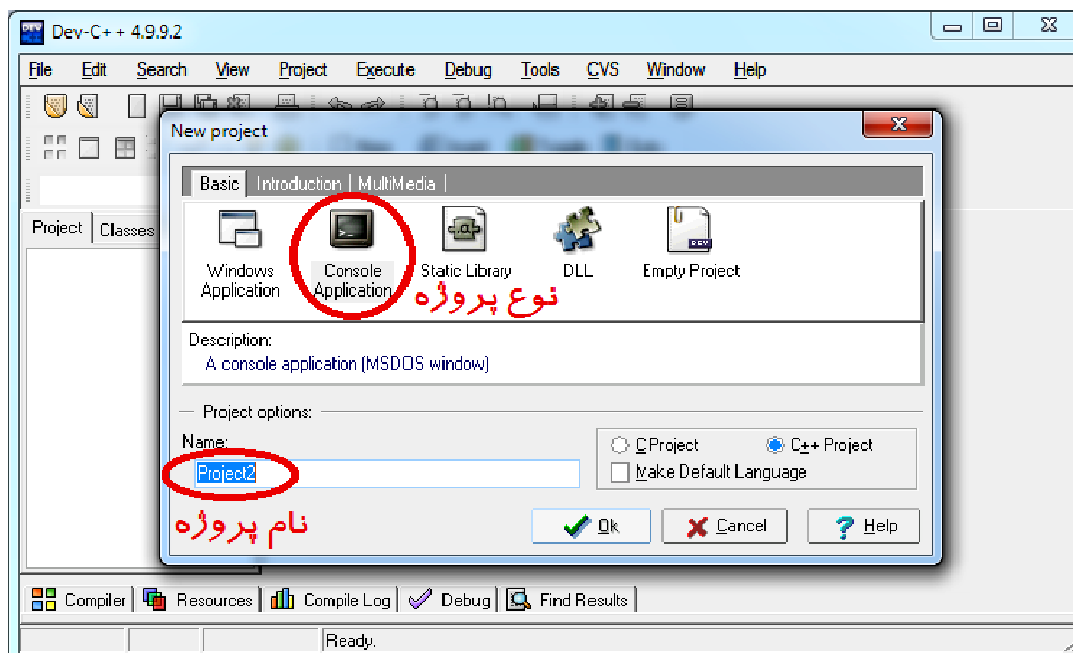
Dev-C++ 4.9.9.2

File Edit Search View Project Execute Debug Tools CVS Window Help

Project Classes

New project

Basic Introduction MultiMedia

Windows Application
Console Application
Static Library
DLL
Empty Project

نوع پروژه

Description:
A console application (MSDOS window)

Project options:
Name:
Project2

نام پروژه

C Project
C++ Project
Make Default Language

Ok
Cancel
Help

Compiler Resources Compile Log Debug Find Results

Ready.